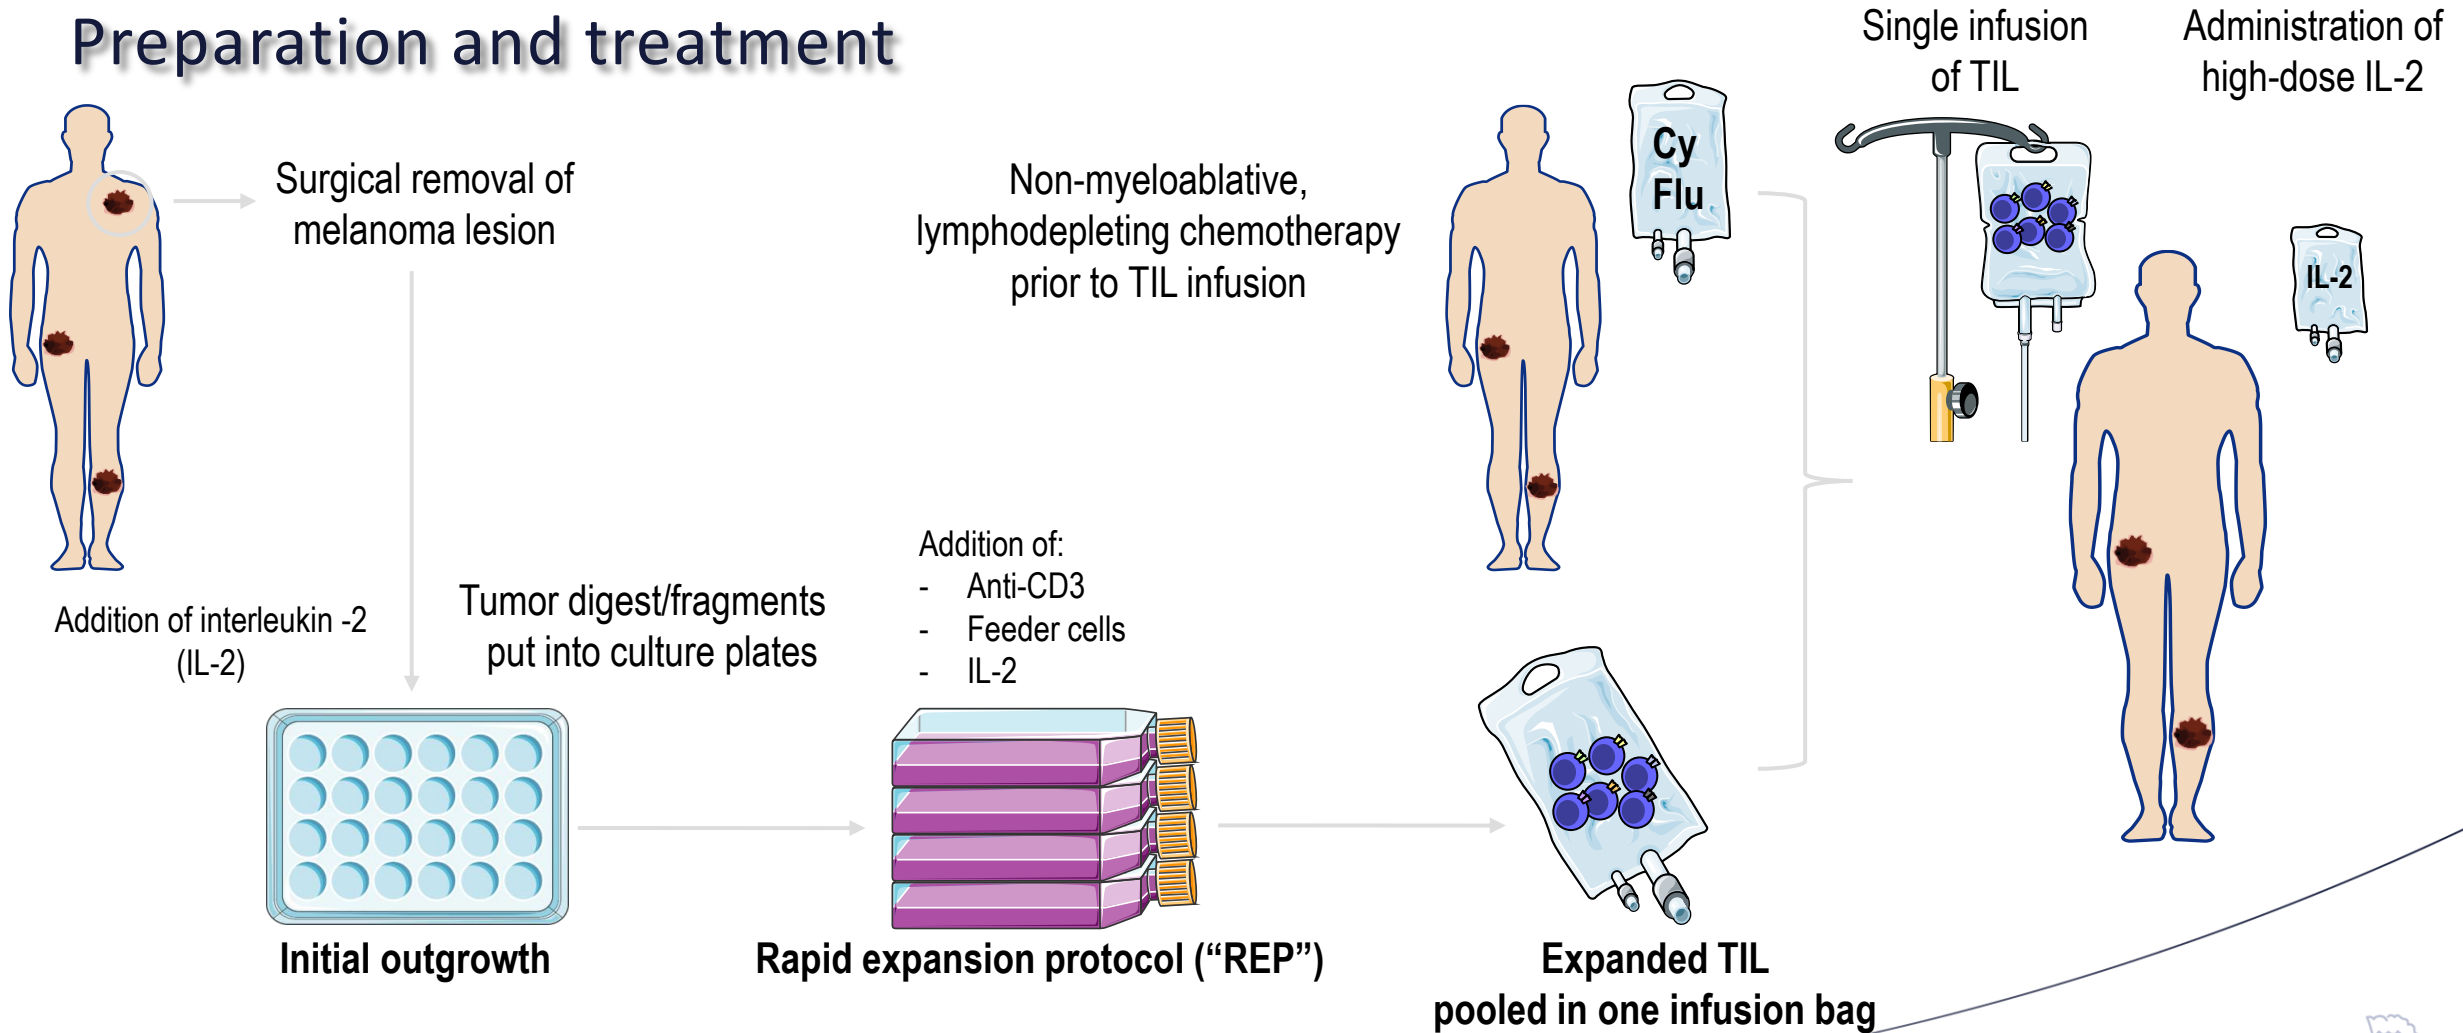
Preparation and treatment

Surgical removal of melanoma lesion

Non-myeloablative, lymphodepleting chemotherapy prior to TIL infusion

Cy
Flu

Single infusion of TIL

Administration of high-dose IL-2

IL-2

Addition of interleukin -2 (IL-2)

Tumor digest/fragments put into culture plates

Addition of:
- Anti-CD3
- Feeder cells
- IL-2

Initial outgrowth

Rapid expansion protocol (“REP”)

Expanded TIL pooled in one infusion bag